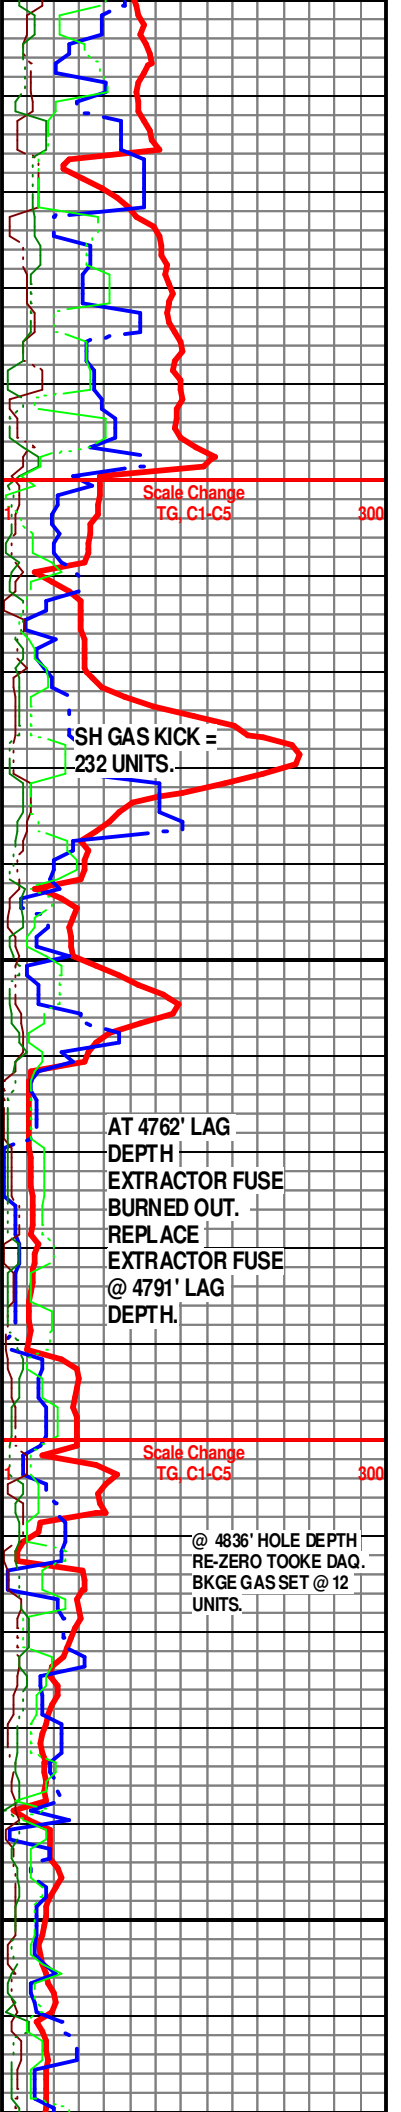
Scale Change
TG, C1-C5
1 300

SH GAS KICK = 232 UNITS.

AT 4762' LAG DEPTH EXTRACTOR FUSE BURNED OUT. REPLACE EXTRACTOR FUSE @ 4791' LAG DEPTH.

Scale Change
TG, C1-C5
1 300

@ 4836' HOLE DEPTH RE-ZERO TOOKE DAQ. BKGE GAS SET @ 12 UNITS.